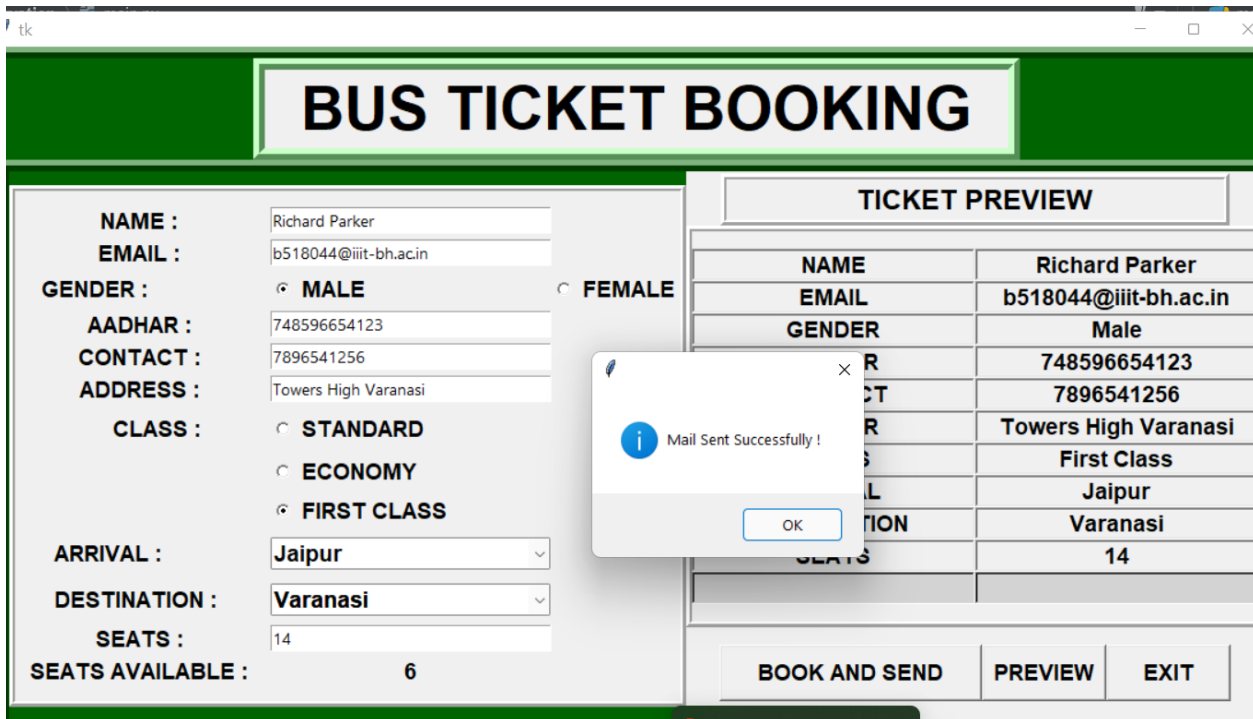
tk

BUS TICKET BOOKING

NAME : Richard Parker
EMAIL : b518044@iiit-bh.ac.in
GENDER : MALE FEMALE
AADHAR : 748596654123
CONTACT : 7896541256
ADDRESS : Towers High Varanasi
CLASS : STANDARD
ECONOMY
FIRST CLASS
ARRIVAL : Jaipur
DESTINATION : Varanasi
SEATS : 14
SEATS AVAILABLE : 6

TICKET PREVIEW

| NAME | Richard Parker |
|---|---|
| EMAIL | b518044@iiit-bh.ac.in |
| GENDER | Male |
| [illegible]R | 748596654123 |
| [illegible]CT | 7896541256 |
| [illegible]R | Towers High Varanasi |
| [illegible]S | First Class |
| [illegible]L | Jaipur |
| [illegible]TION | Varanasi |
| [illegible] | 14 |

Mail Sent Successfully !

OK

BOOK AND SEND
PREVIEW
EXIT